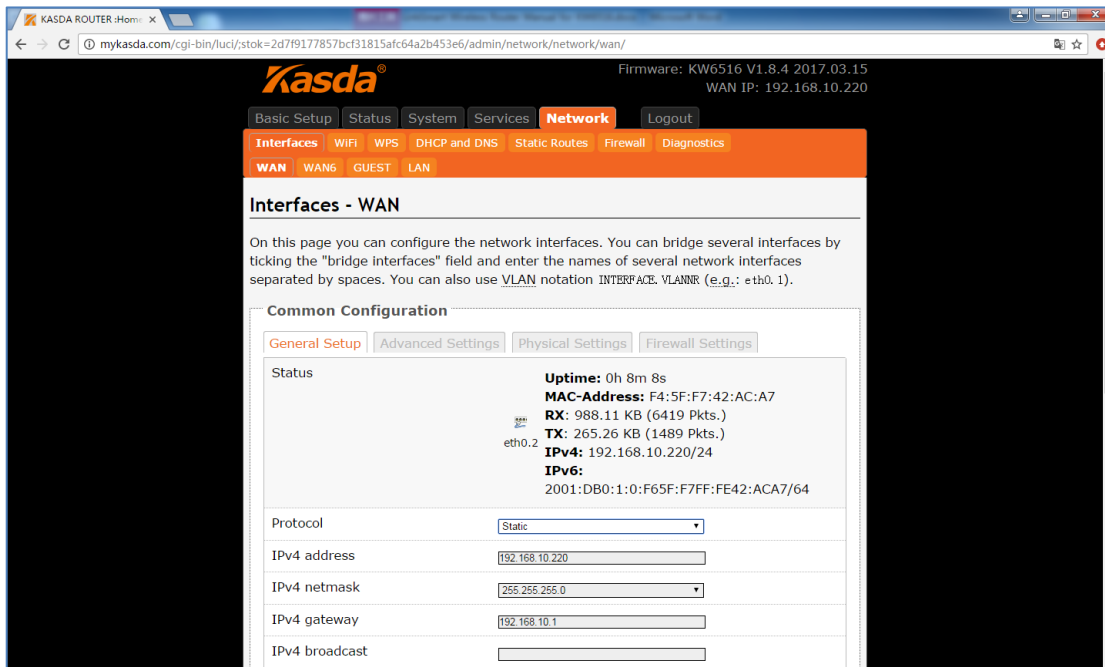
KASDA ROUTER :Home ×

mykasda.com/cgi-bin/luci/;stok=2d7f9177857bcf31815afc64a2b453e6/admin/network/network/wan/

Kasda®

Firmware: KW6516 V1.8.4 2017.03.15
WAN IP: 192.168.10.220

Basic Setup Status System Services Network Logout

Interfaces WiFi WPS DHCP and DNS Static Routes Firewall Diagnostics

WAN WAN6 GUEST LAN

Interfaces - WAN

On this page you can configure the network interfaces. You can bridge several interfaces by ticking the "bridge interfaces" field and enter the names of several network interfaces separated by spaces. You can also use VLAN notation INTERFACE.VLANNR (e.g.: eth0.1).

Common Configuration

General Setup Advanced Settings Physical Settings Firewall Settings

Status

eth0.2

Uptime: 0h 8m 8s
MAC-Address: F4:5F:F7:42:AC:A7
RX: 988.11 KB (6419 Pkts.)
TX: 265.26 KB (1489 Pkts.)
IPv4: 192.168.10.220/24
IPv6:
2001:DB0:1:0:F65F:F7FF:FE42:ACA7/64

Protocol Static

IPv4 address 192.168.10.220

IPv4 netmask 255.255.255.0

IPv4 gateway 192.168.10.1

IPv4 broadcast